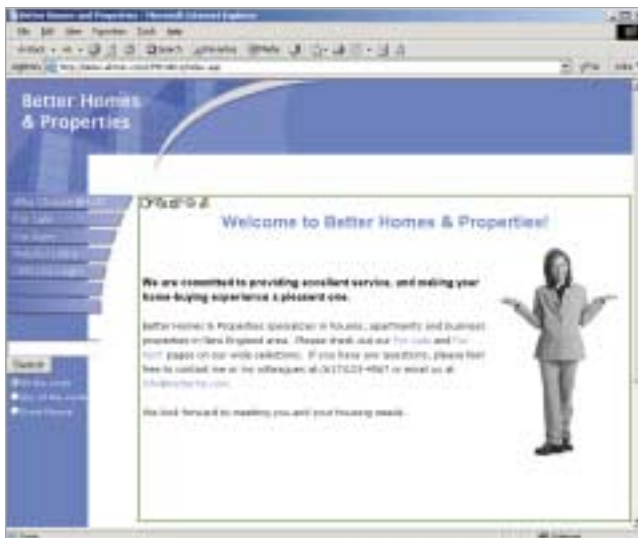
Better Homes and Properties - Microsoft Internet Explorer

File Edit View Favorites Tools Help

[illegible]

Address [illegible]

Better Homes & Properties

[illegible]

Welcome to Better Homes & Properties!

We are committed to providing excellent service, and making your home-buying experience a pleasant one.

Better Homes & Properties specializes in houses, apartments and business properties in New England area. Please check out our For Sale and For Rent pages on our web site. If you have any questions, please feel free to contact me or my colleagues at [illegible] or email us at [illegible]

We look forward to meeting you and your housing needs.

Search

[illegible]